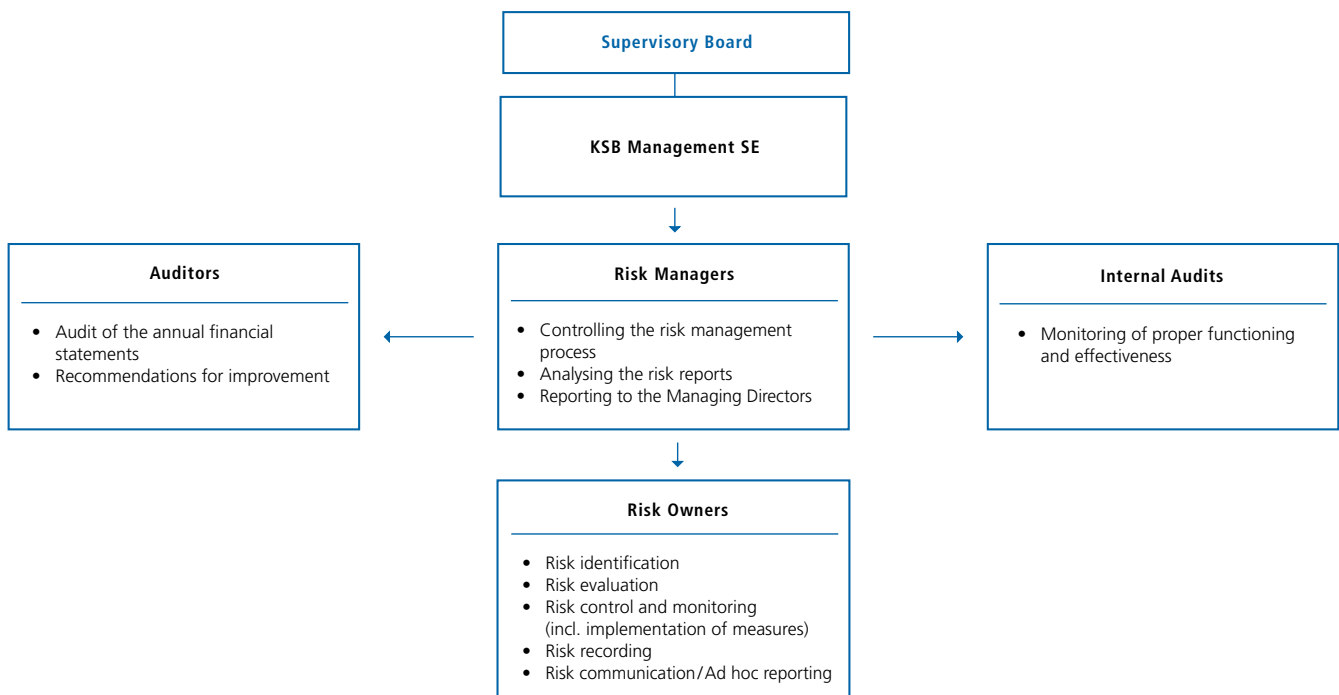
Supervisory Board

KSB Management SE

Auditors

- Audit of the annual financial statements
- Recommendations for improvement

Risk Managers

- Controlling the risk management process
- Analysing the risk reports
- Reporting to the Managing Directors

Internal Audits

- Monitoring of proper functioning and effectiveness

Risk Owners

- Risk identification
- Risk evaluation
- Risk control and monitoring (incl. implementation of measures)
- Risk recording
- Risk communication/Ad hoc reporting